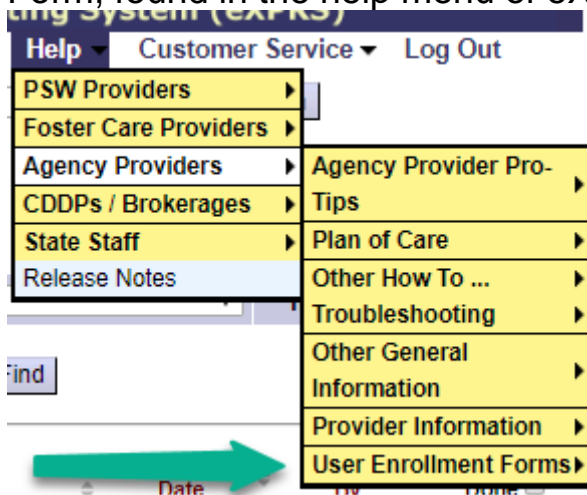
Form, found in the help menu of eXPRS
ting System (eXPRS)

Help
Customer Service
Log Out

PSW Providers
Foster Care Providers
Agency Providers
CDDPs / Brokerages
State Staff
Release Notes

Agency Provider Pro-Tips
Plan of Care
Other How To ...
Troubleshooting
Other General Information
Provider Information
User Enrollment Forms

Find
Date
Done